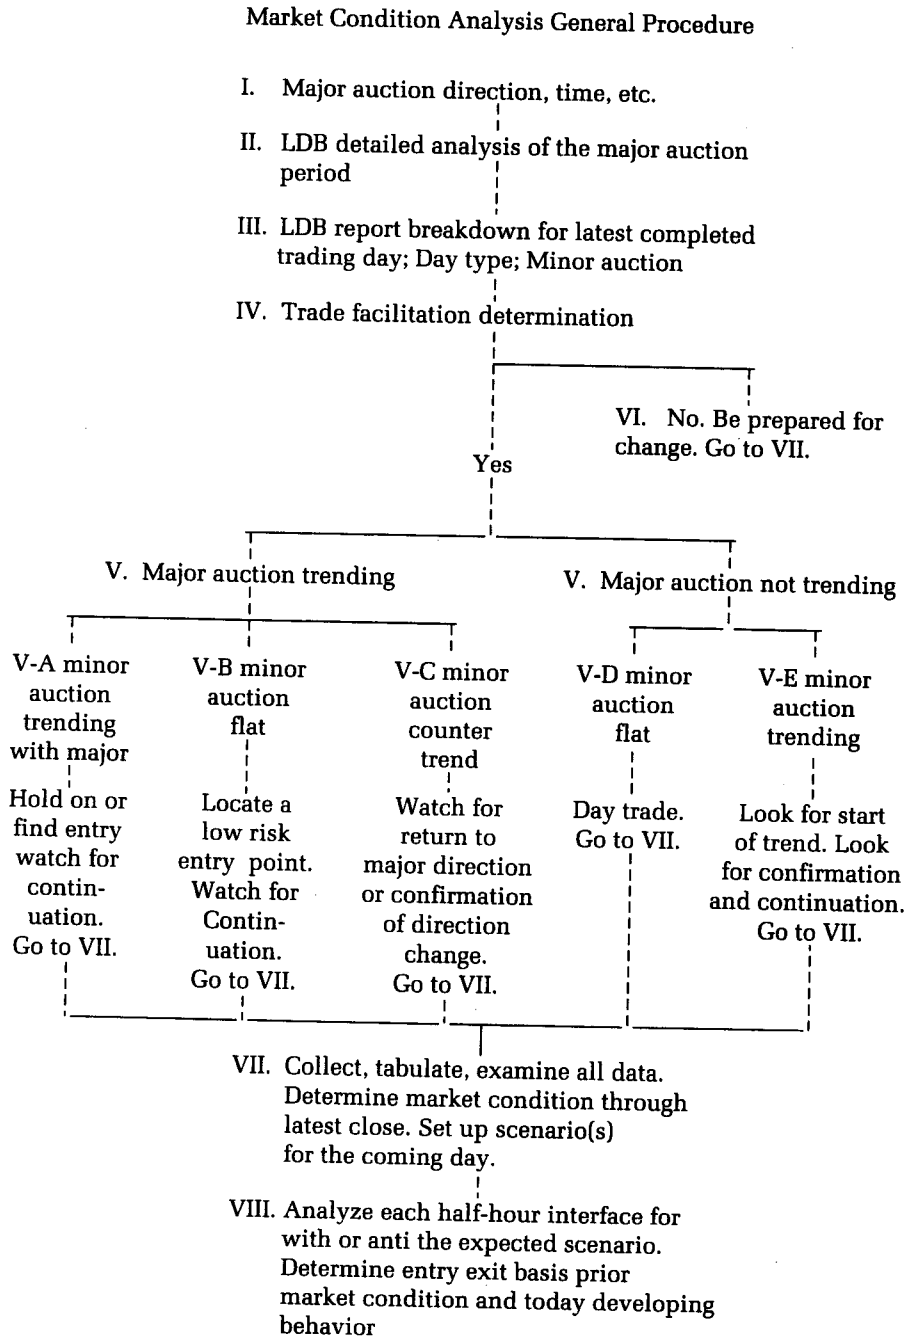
Market Condition Analysis General Procedure

I. Major auction direction, time, etc.

II. LDB detailed analysis of the major auction period

III. LDB report breakdown for latest completed trading day; Day type; Minor auction

IV. Trade facilitation determination

VI. No. Be prepared for change. Go to VII.

Yes

V. Major auction trending

V. Major auction not trending

V-A minor auction trending with major

Hold on or find entry watch for continuation. Go to VII.

V-B minor auction flat

Locate a low risk entry point. Watch for Continuation. Go to VII.

V-C minor auction counter trend

Watch for return to major direction or confirmation of direction change. Go to VII.

V-D minor auction flat

Day trade. Go to VII.

V-E minor auction trending

Look for start of trend. Look for confirmation and continuation. Go to VII.

VII. Collect, tabulate, examine all data. Determine market condition through latest close. Set up scenario(s) for the coming day.

VIII. Analyze each half-hour interface for with or anti the expected scenario. Determine entry exit basis prior market condition and today developing behavior